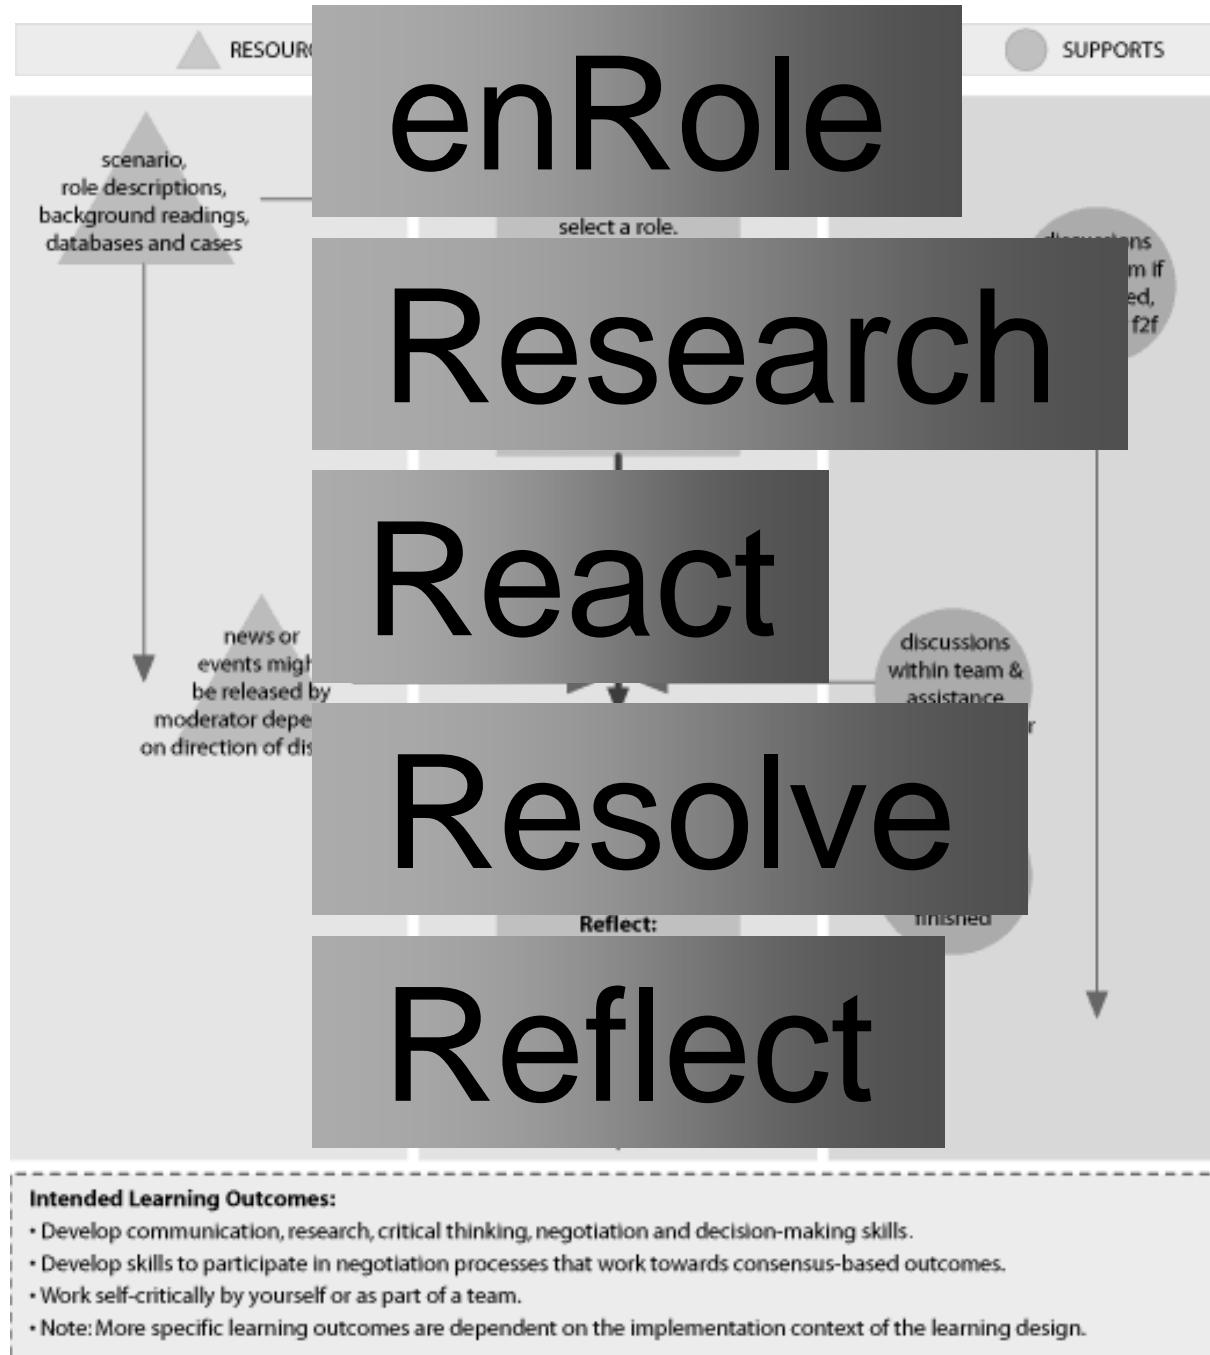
RESOUR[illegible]

SUPPORTS

enRole

scenario, role descriptions, background readings, databases and cases

select a role.

discussions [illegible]m if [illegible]ed, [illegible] f2f

Research

React

news or events migh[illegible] be released by moderator depe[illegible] on direction of dis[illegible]

discussions within team & assistance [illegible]

Resolve

finished

Reflect:

Reflect

Intended Learning Outcomes:
• Develop communication, research, critical thinking, negotiation and decision-making skills.
• Develop skills to participate in negotiation processes that work towards consensus-based outcomes.
• Work self-critically by yourself or as part of a team.
• Note: More specific learning outcomes are dependent on the implementation context of the learning design.